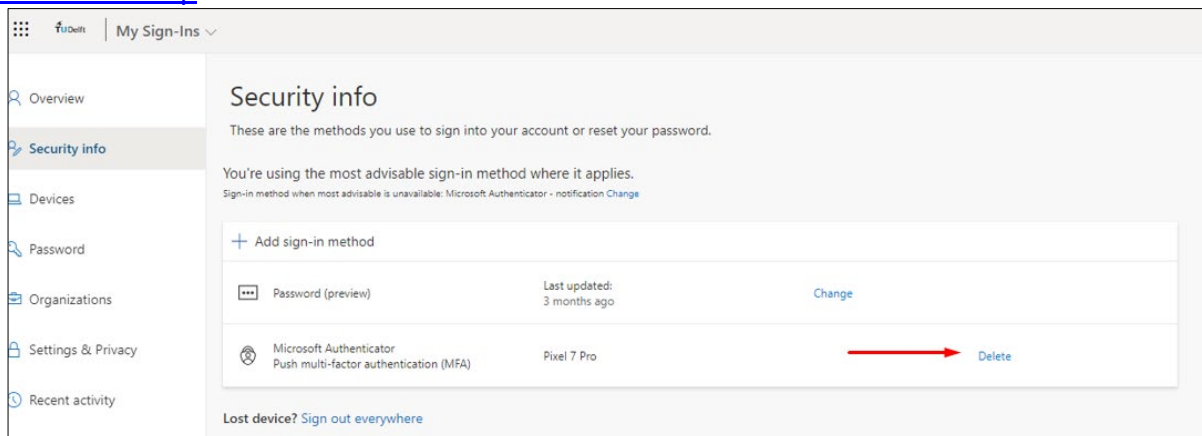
TU Delft | My Sign-Ins

Overview
Security info
Devices
Password
Organizations
Settings & Privacy
Recent activity

Security info

These are the methods you use to sign into your account or reset your password.

You're using the most advisable sign-in method where it applies.
Sign-in method when most advisable is unavailable: Microsoft Authenticator - notification Change

+ Add sign-in method

| | | |
|---|---|---|
| Password (preview) | Last updated: 3 months ago | Change |
| Microsoft Authenticator Push multi-factor authentication (MFA) | Pixel 7 Pro | Delete |

Lost device? Sign out everywhere